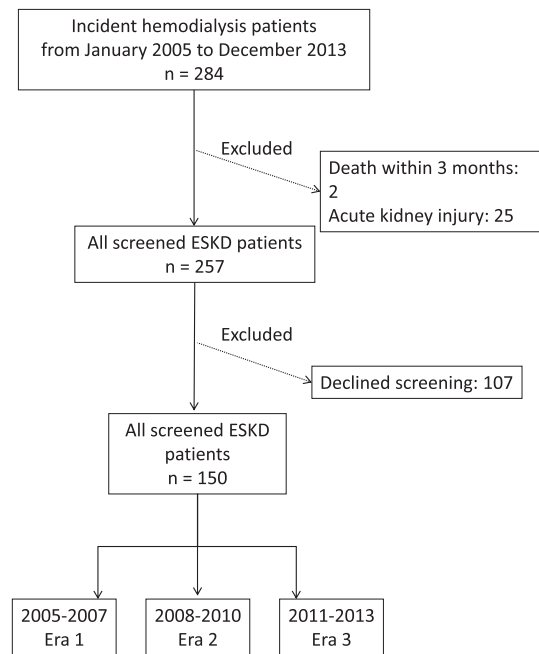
Incident hemodialysis patients
from January 2005 to December 2013
n = 284

Excluded

Death within 3 months: 2
Acute kidney injury: 25

All screened ESKD patients
n = 257

Excluded

Declined screening: 107

All screened ESKD patients
n = 150

2005-2007
Era 1

2008-2010
Era 2

2011-2013
Era 3